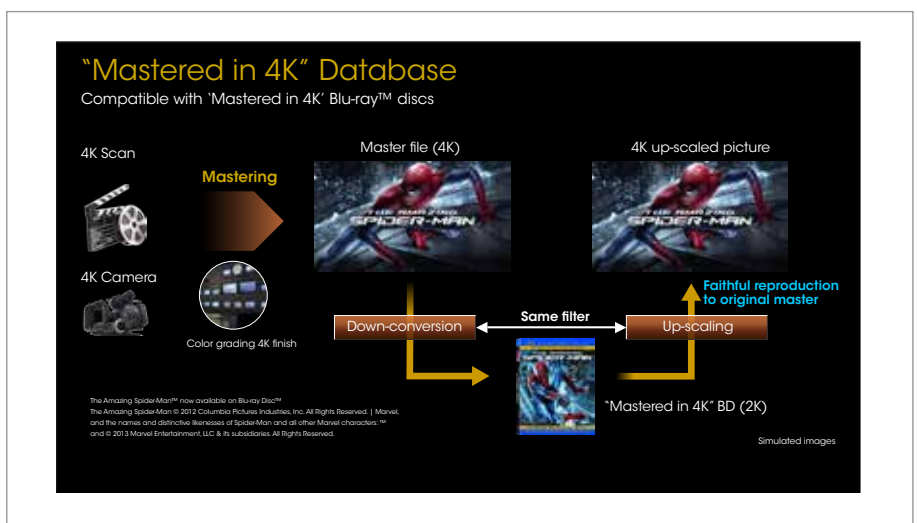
“Mastered in 4K” Database
Compatible with ‘Mastered in 4K’ Blu-ray™ discs

4K Scan

Mastering

Master file (4K)

4K up-scaled picture

THE AMAZING SPIDER-MAN

THE AMAZING SPIDER-MAN

4K Camera

Faithful reproduction to original master

Down-conversion

Same filter

Up-scaling

Color grading 4K finish

The Amazing Spider-Man™ now available on Blu-ray Disc™
The Amazing Spider-Man © 2012 Columbia Pictures Industries, Inc. All Rights Reserved. | Marvel, and the names and distinctive likenesses of Spider-Man and all other Marvel characters: ™ and © 2013 Marvel Entertainment, LLC & its subsidiaries. All Rights Reserved.

“Mastered in 4K” BD (2K)

Simulated images